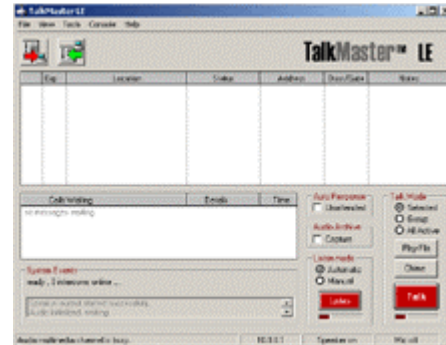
TalkMaster LE
File View Tools Console Help

TalkMaster™ LE

| Exp | Location | Status | Address | Date/Date | Notes |
|---|---|---|---|---|---|

| Calls Waiting | Details | Time |
|---|---|---|
| no messages waiting | | |

Auto Response
Unattended

Audio Archive
Capture

Listen mode
Automatic
Manual

Listen

Talk Mode
Selected
Group
All Active

Play File

Clear

Talk

System Events
ready, 0 intercoms online ...

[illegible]
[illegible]

Audio multimedia channel is busy. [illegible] Speaker on Mic off